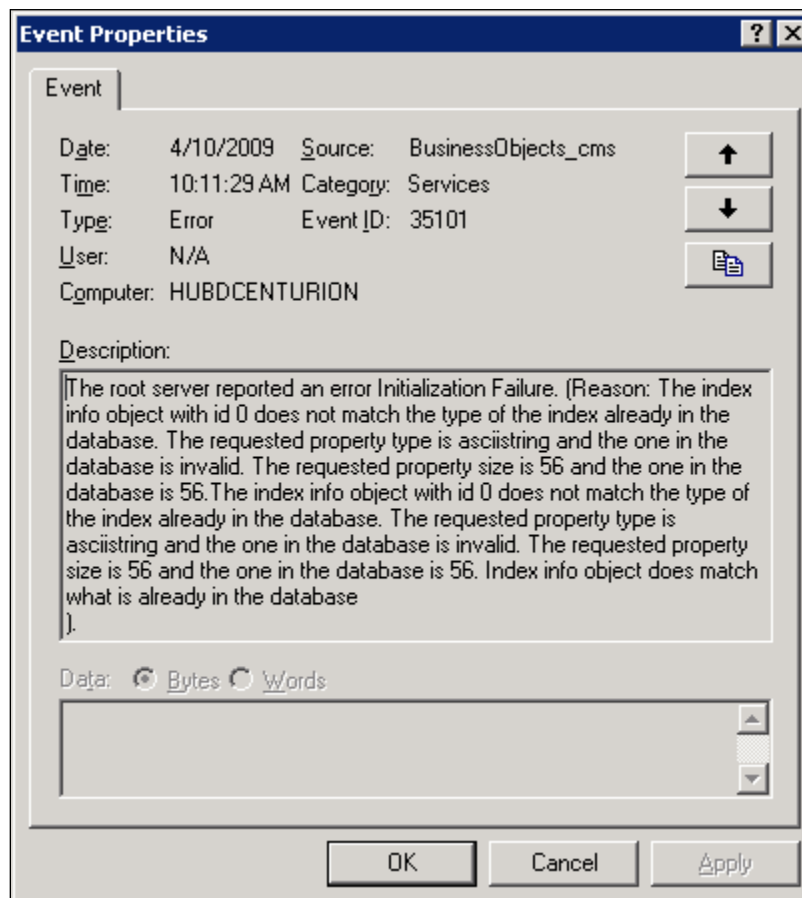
Event Properties

? X

Event

Date: 4/10/2009 Source: BusinessObjects_cms
Time: 10:11:29 AM Category: Services
Type: Error Event ID: 35101
User: N/A
Computer: HUBDCENTURION

Description:

The root server reported an error Initialization Failure. (Reason: The index info object with id 0 does not match the type of the index already in the database. The requested property type is asciistring and the one in the database is invalid. The requested property size is 56 and the one in the database is 56.The index info object with id 0 does not match the type of the index already in the database. The requested property type is asciistring and the one in the database is invalid. The requested property size is 56 and the one in the database is 56. Index info object does match what is already in the database
).

Data: Bytes Words

OK Cancel Apply